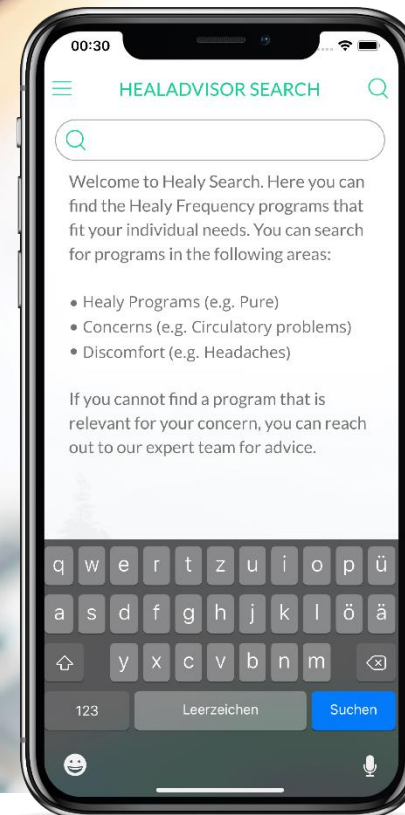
00:30

HEALADVISOR SEARCH

Welcome to Healy Search. Here you can find the Healy Frequency programs that fit your individual needs. You can search for programs in the following areas:

• Healy Programs (e.g. Pure)
• Concerns (e.g. Circulatory problems)
• Discomfort (e.g. Headaches)

If you cannot find a program that is relevant for your concern, you can reach out to our expert team for advice.

q w e r t z u i o p ü
a s d f g h j k l ö ä
y x c v b n m
123 Leerzeichen Suchen